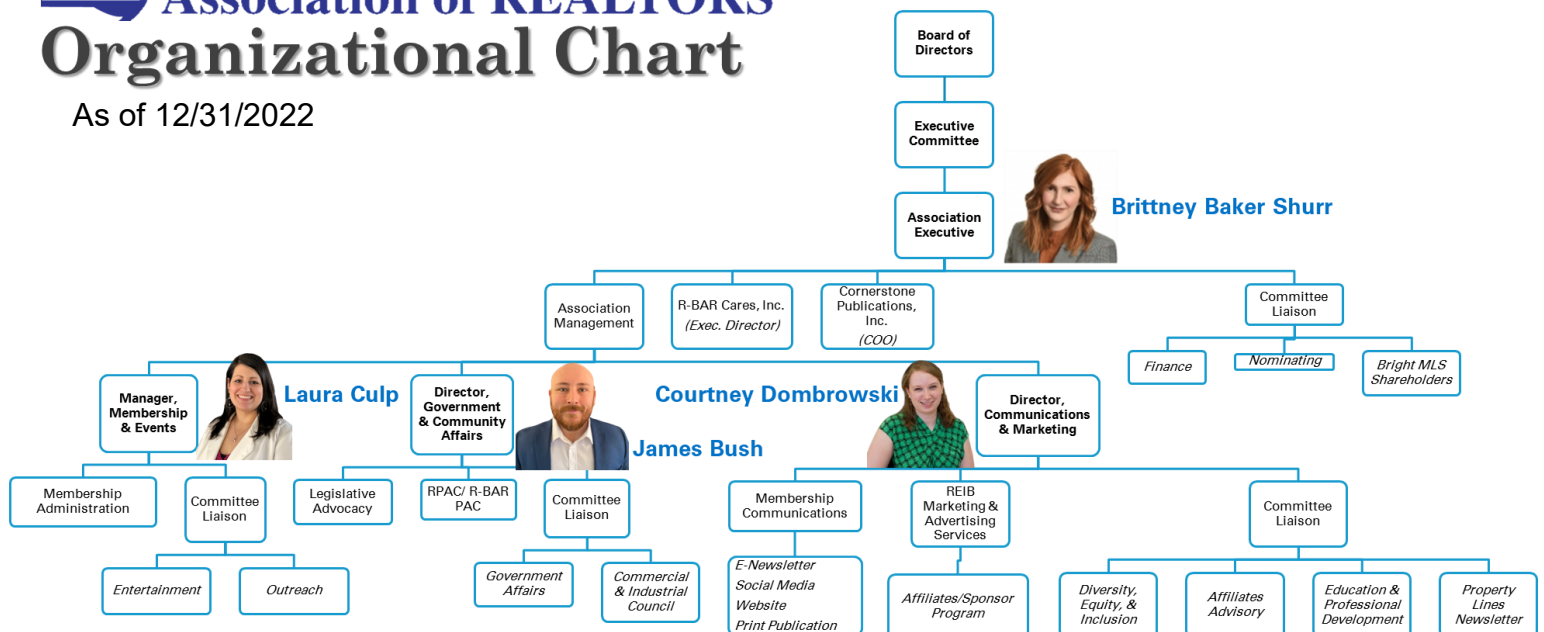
Association of REALTORS
Organizational Chart
As of 12/31/2022

Board of Directors

Executive Committee

Association Executive

Brittney Baker Shurr

Association Management

R-BAR Cares, Inc. (Exec. Director)

Cornerstone Publications, Inc. (COO)

Committee Liaison

Finance

Nominating

Bright MLS Shareholders

Manager, Membership & Events

Laura Culp

Director, Government & Community Affairs

James Bush

Courtney Dombrowski

Director, Communications & Marketing

Membership Administration

Committee Liaison

Entertainment

Outreach

Legislative Advocacy

RPAC/ R-BAR PAC

Committee Liaison

Government Affairs

Commercial & Industrial Council

Membership Communications

E-Newsletter
Social Media
Website
Print Publication

REIB Marketing & Advertising Services

Affiliates/Sponsor Program

Committee Liaison

Diversity, Equity, & Inclusion

Affiliates Advisory

Education & Professional Development

Property Lines Newsletter